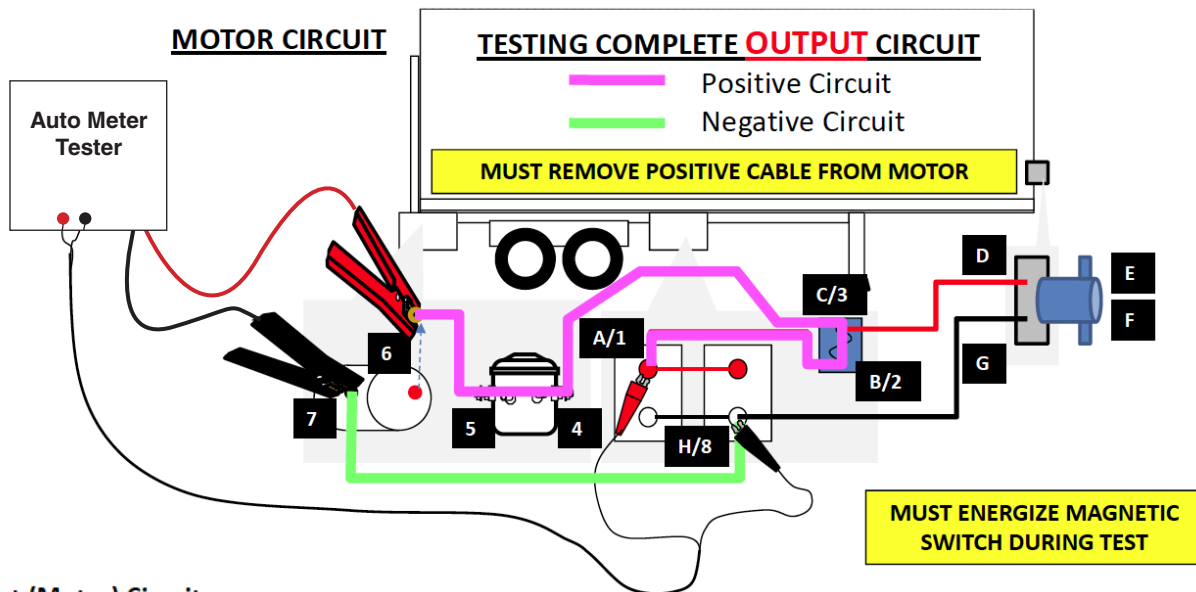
MOTOR CIRCUIT

TESTING COMPLETE OUTPUT CIRCUIT

Positive Circuit

Negative Circuit

MUST REMOVE POSITIVE CABLE FROM MOTOR

Auto Meter Tester

D

E

F

G

C/3

B/2

A/1

H/8

6

7

5

4

MUST ENERGIZE MAGNETIC SWITCH DURING TEST

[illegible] (Motor) Circuit